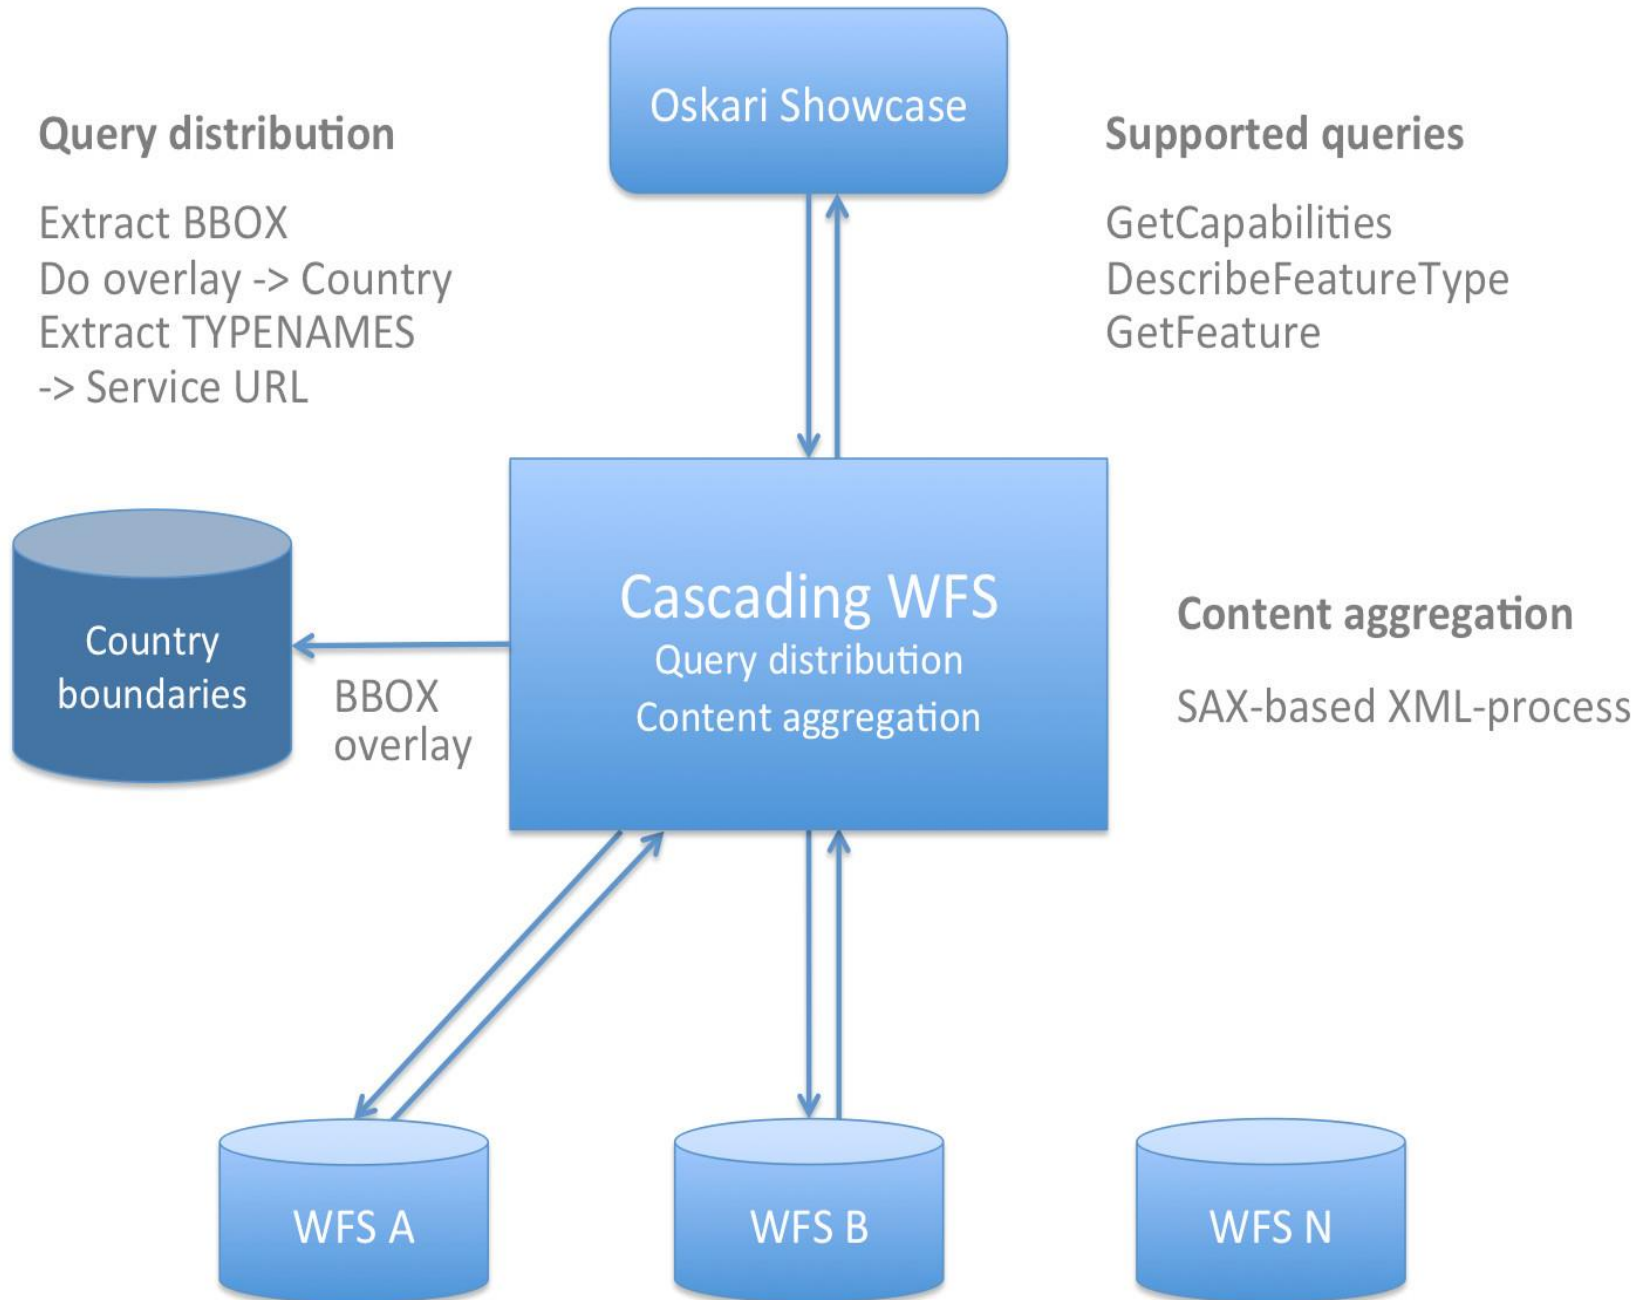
Query distribution

Extract BBOX
Do overlay -> Country
Extract TYPENAMES
-> Service URL

Oskari Showcase

Supported queries

GetCapabilities
DescribeFeatureType
GetFeature

Country boundaries

BBOX overlay

Cascading WFS
Query distribution
Content aggregation

Content aggregation

SAX-based XML-process

WFS A

WFS B

WFS N